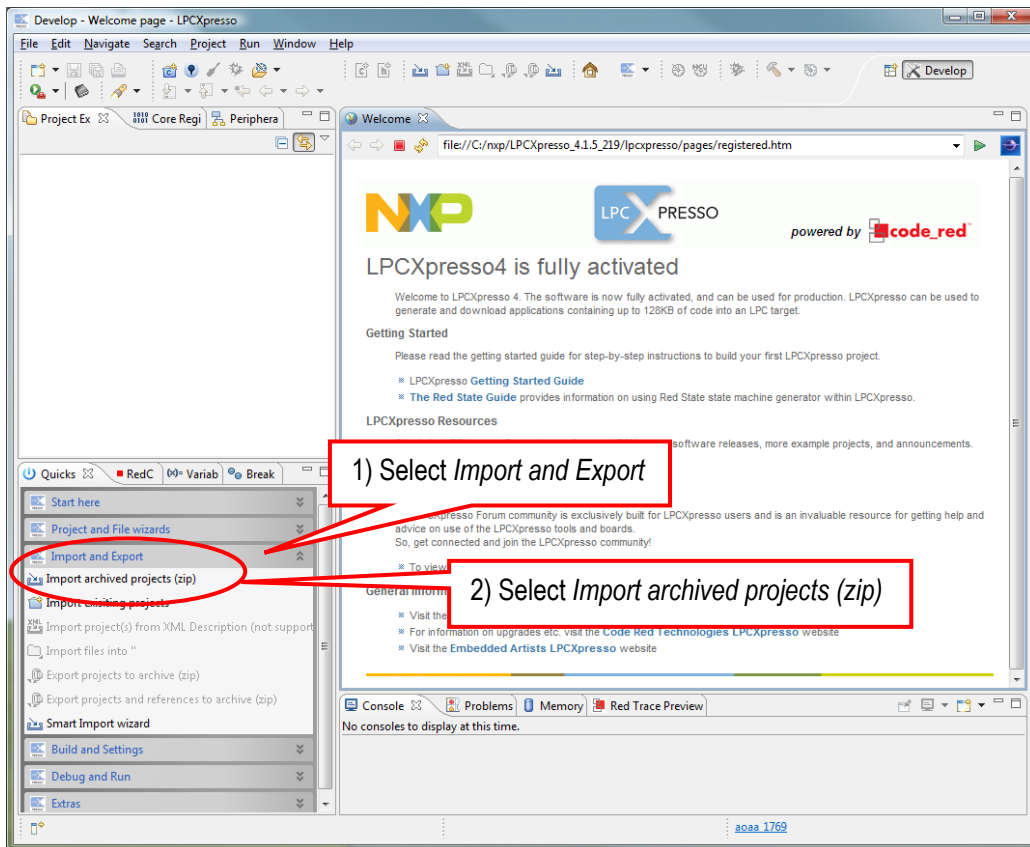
Develop - Welcome page - LPCXpresso

File Edit Navigate Search Project Run Window Help

Develop

Project Ex Core Regi Periphera

Welcome

file:///C:/nxp/LPCXpresso_4.1.5_219/lpcxpresso/pages/registered.htm

NXP LPC XPRESSO powered by code_red

LPCXpresso4 is fully activated

Welcome to LPCXpresso 4. The software is now fully activated, and can be used for production. LPCXpresso can be used to generate and download applications containing up to 128KB of code into an LPC target.

Getting Started

Please read the getting started guide for step-by-step instructions to build your first LPCXpresso project.

LPCXpresso Getting Started Guide

The Red State Guide provides information on using Red State state machine generator within LPCXpresso.

LPCXpresso Resources

software releases, more example projects, and announcements.

1) Select Import and Export

Xpresso Forum community is exclusively built for LPCXpresso users and is an invaluable resource for getting help and advice on use of the LPCXpresso tools and boards.
So, get connected and join the LPCXpresso community!

To view

General Inform

2) Select Import archived projects (zip)

Visit the

For information on upgrades etc. visit the Code Red Technologies LPCXpresso website

Visit the Embedded Artists LPCXpresso website

Quicks RedC Variab Break

Start here

Project and File wizards

Import and Export

Import archived projects (zip)

Import existing projects

Import project(s) from XML Description (not support

Import files into ''

Export projects to archive (zip)

Export projects and references to archive (zip)

Smart Import wizard

Build and Settings

Debug and Run

Extras

Console Problems Memory Red Trace Preview

No consoles to display at this time.

aoaa 1769